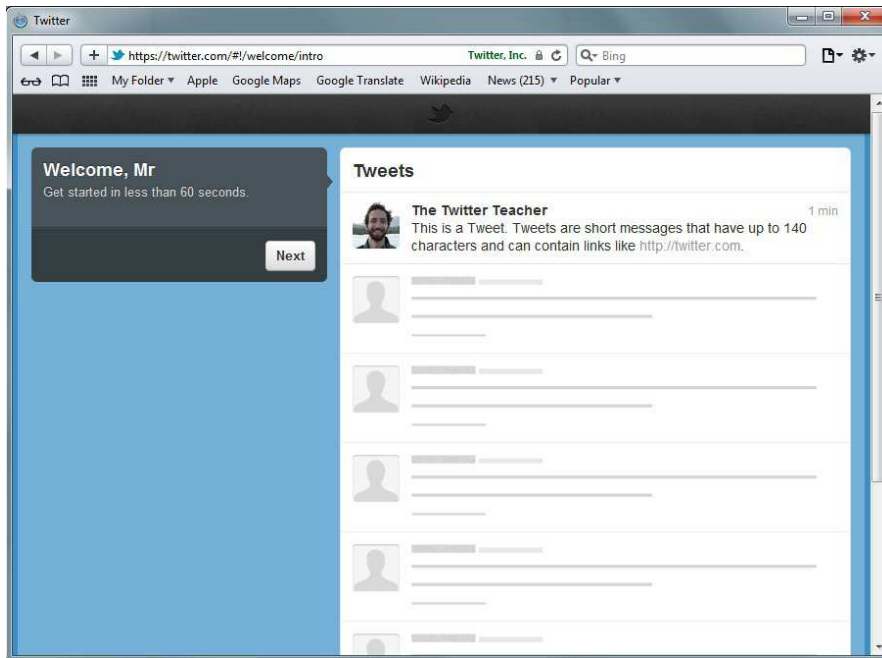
Twitter

https://twitter.com/#!/welcome/intro Twitter, Inc. Bing

My Folder ▾ Apple Google Maps Google Translate Wikipedia News (215) ▾ Popular ▾

Welcome, Mr
Get started in less than 60 seconds.

Next

Tweets

The Twitter Teacher 1 min
This is a Tweet. Tweets are short messages that have up to 140 characters and can contain links like http://twitter.com.